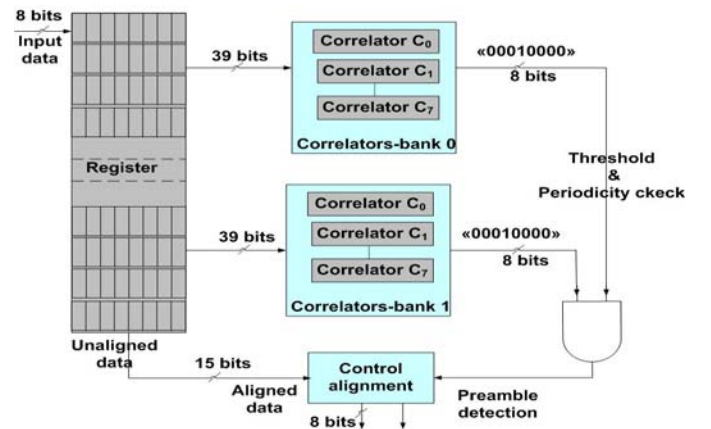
8 bits
Input data

39 bits

Correlator $C_0$
Correlator $C_1$
Correlator $C_7$
Correlators-bank 0

«00010000»
8 bits

Threshold & Periodicity ckeck

Register

39 bits

Correlator $C_0$
Correlator $C_1$
Correlator $C_7$
Correlators-bank 1

«00010000»
8 bits

Unaligned data

15 bits

Control alignment

Aligned data

Preamble detection

8 bits